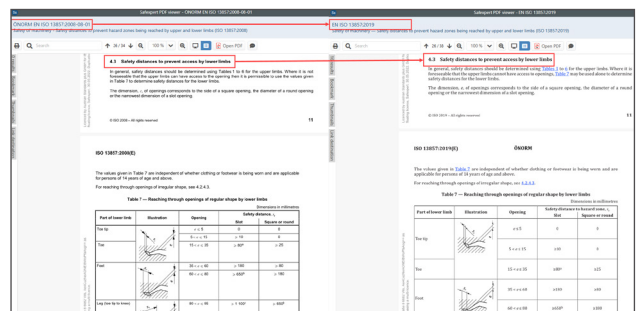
Safesport PDF viewer - ÖNORM EN ISO 13857:2008-06-01

ÖNORM EN ISO 13857:2008-06-01

Safety of machinery - Safety distances to prevent hazard zones being reached by upper and lower limbs (ISO 13857:2008)

Search

11 / 34

100 %

Open PDF

4.3 Safety distances to prevent access by lower limbs

In general, safety distances should be determined using Tables 1 to 6 for the upper limbs. Where it is not foreseeable that the upper limbs can have access to the opening then it is permissible to use the values given in Table 7 to determine safety distances for the lower limbs.

The dimension, e, of openings corresponds to the side of a square opening, the diameter of a round opening or the narrowest dimension of a slot opening.

© ISO 2008 – All rights reserved

11

ISO 13857:2008(E)

The values given in Table 7 are independent of whether clothing or footwear is being worn and are applicable for persons of 14 years of age and above.

For reaching through openings of irregular shape, see 4.2.4.3.

Table 7 — Reaching through openings of regular shape by lower limbs

Dimensions in millimetres

| Part of lower limb | Illustration | Opening | Safety distance, $s_r$ Slot | Square or round |
|---|---|---|---|---|
| Toe tip | | $e \le 5$ | 0 | 0 |
| | | $5 < e \le 15$ | $\ge 10$ | 0 |
| Toe | | $15 < e \le 35$ | $\ge 80^a$ | $\ge 25$ |
| Foot | | $35 < e \le 60$ | $\ge 180$ | $\ge 80$ |
| | | $60 < e \le 80$ | $\ge 650^b$ | $\ge 180$ |
| Leg (toe tip to knee) | | $80 < e \le 95$ | $\ge 1\,100^c$ | $\ge 650^b$ |

Safesport PDF viewer - EN ISO 13857:2019

EN ISO 13857:2019

Safety of machinery - Safety distances to prevent hazard zones being reached by upper and lower limbs

Search

18 / 34

100 %

Open PDF

4.3 Safety distances to prevent access by lower limbs

In general, safety distances should be determined using Tables 1 to 6 for the upper limbs. Where it is not foreseeable that the upper limbs cannot have access to the opening then Table 7 may be used alone to determine safety distances for the lower limbs.

The dimension, e, of openings corresponds to the side of a square opening, the diameter of a round opening or the narrowest dimension of a slot opening.

© ISO 2019 – All rights reserved

ISO 13857:2019(E)

ÖNORM

The values given in Table 7 are independent of whether clothing or footwear is being worn and are applicable for persons of 14 years of age and above.

For reaching through openings of irregular shape, see 4.2.4.3.

Table 7 — Reaching through openings of regular shape by lower limbs

Dimensions in millimetres

| Part of lower limb | Illustration | Opening | Safety distance to hazard zone, $s_r$ Slot | Square or round |
|---|---|---|---|---|
| Toe tip | | $e \le 5$ | 0 | 0 |
| | | $5 < e \le 15$ | $\ge 10$ | 0 |
| Toe | | $15 < e \le 35$ | $\ge 80^a$ | $\ge 25$ |
| Foot | | $35 < e \le 60$ | $\ge 180$ | $\ge 80$ |
| | | $60 < e \le 80$ | $\ge 650^b$ | $\ge 180$ |